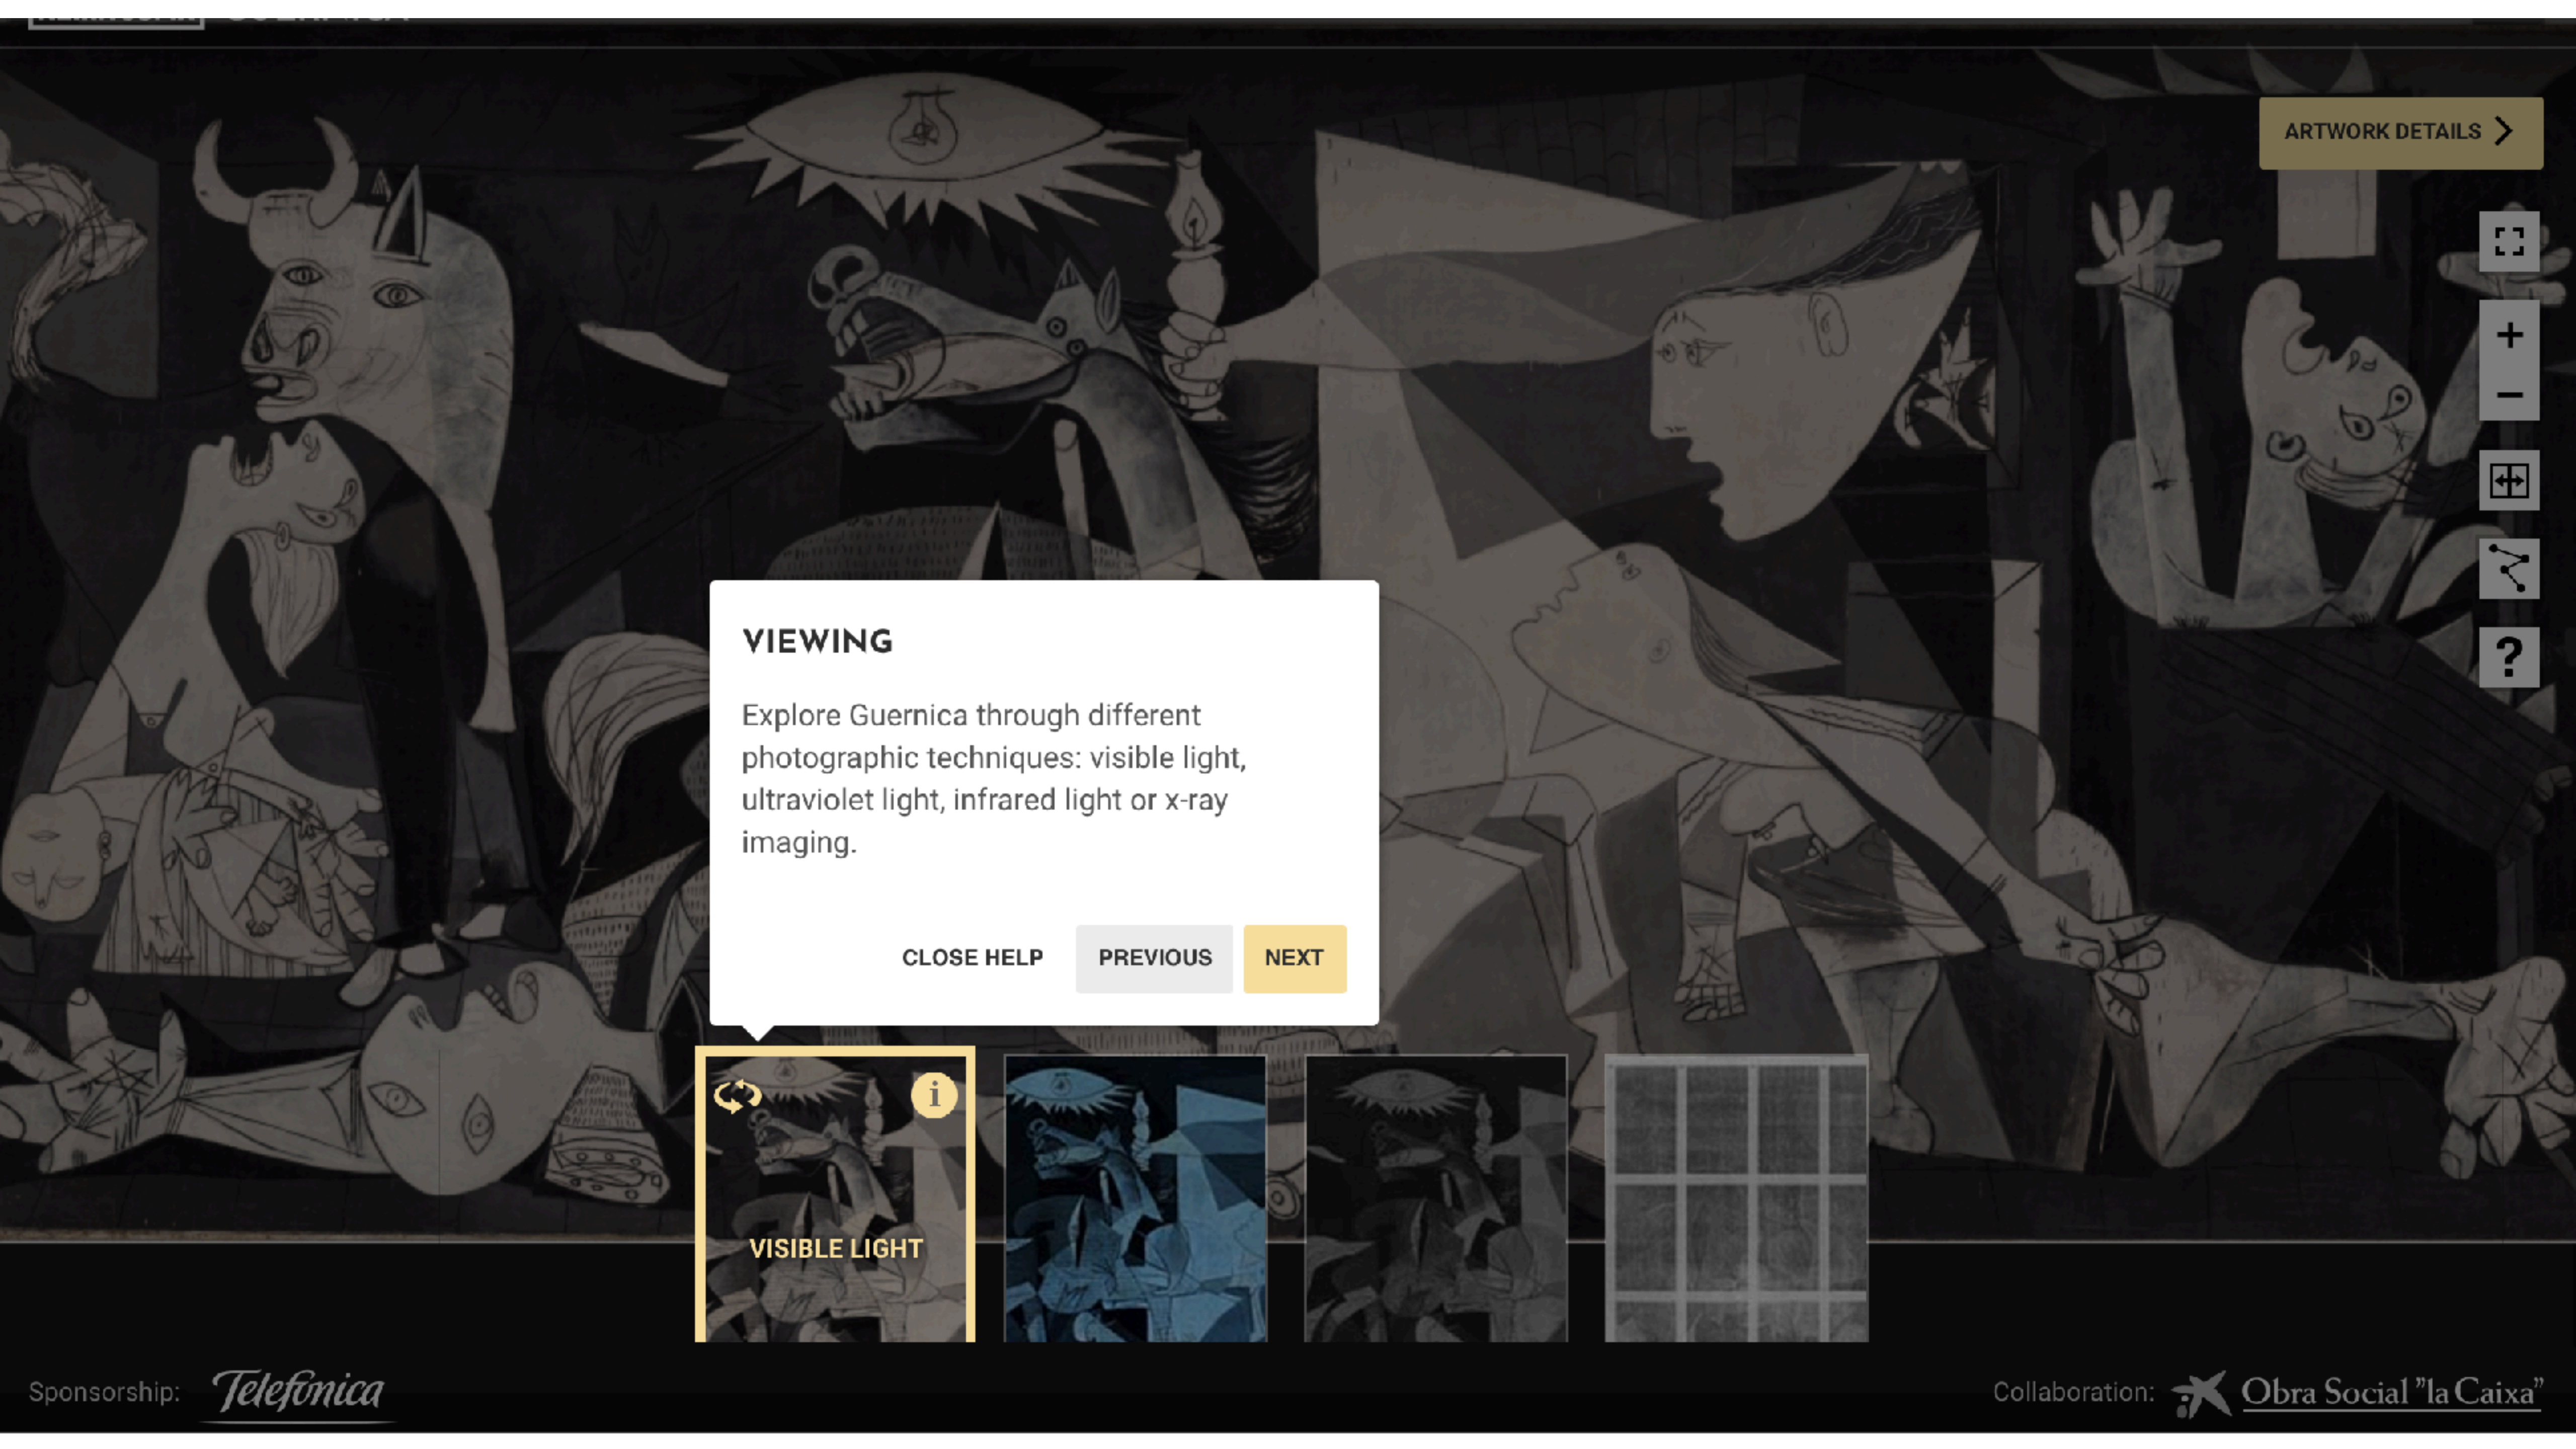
ARTWORK DETAILS

VIEWING

Explore Guernica through different photographic techniques: visible light, ultraviolet light, infrared light or x-ray imaging.

CLOSE HELP PREVIOUS NEXT

VISIBLE LIGHT

Sponsorship: Telefónica

Collaboration: Obra Social "la Caixa"